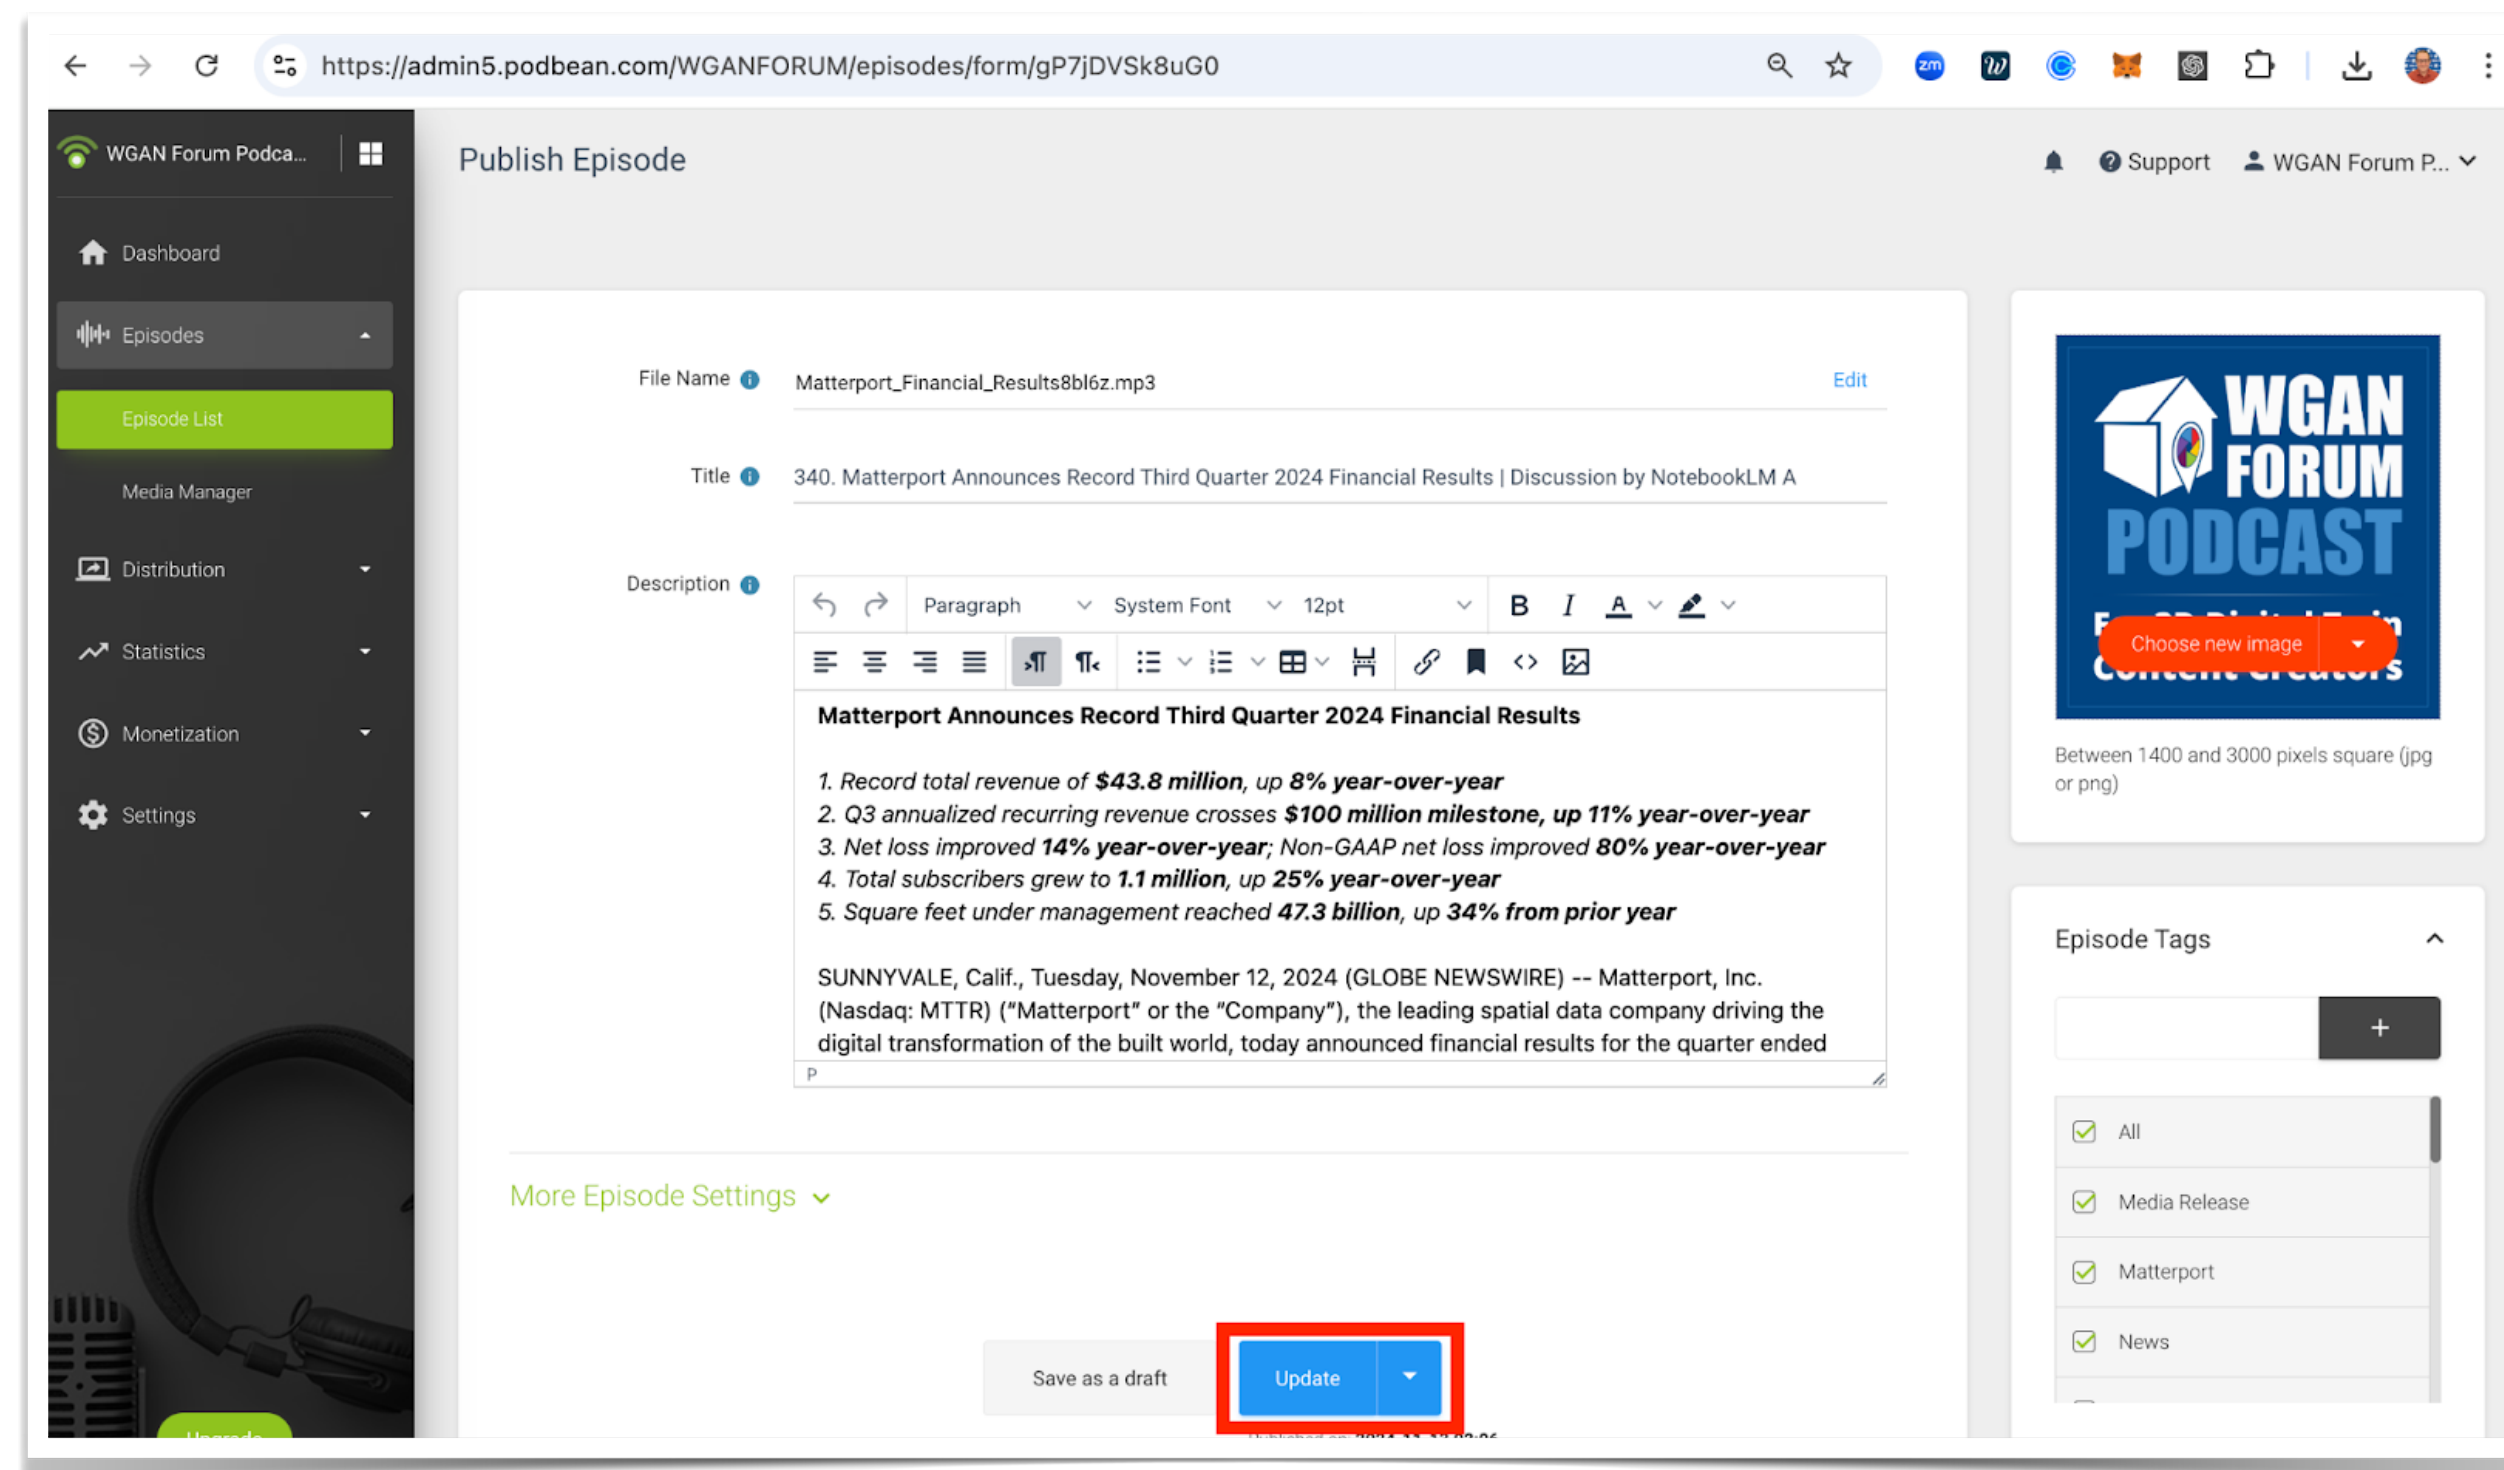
https://admin5.podbean.com/WGANFORUM/episodes/form/gP7jDVSk8uG0

WGAN Forum Podca...

Dashboard

Episodes

Episode List

Media Manager

Distribution

Statistics

Monetization

Settings

Publish Episode

Support

WGAN Forum P...

File Name

Matterport_Financial_Results8bl6z.mp3

Edit

Title

340. Matterport Announces Record Third Quarter 2024 Financial Results | Discussion by NotebookLM A

Description

Paragraph System Font 12pt

**Matterport Announces Record Third Quarter 2024 Financial Results**

1. Record total revenue of **$43.8 million**, up **8% year-over-year**
2. Q3 annualized recurring revenue crosses **$100 million milestone, up 11% year-over-year**
3. Net loss improved **14% year-over-year**; Non-GAAP net loss improved **80% year-over-year**
4. Total subscribers grew to **1.1 million**, up **25% year-over-year**
5. Square feet under management reached **47.3 billion**, up **34% from prior year**

SUNNYVALE, Calif., Tuesday, November 12, 2024 (GLOBE NEWSWIRE) -- Matterport, Inc. (Nasdaq: MTTR) ("Matterport" or the "Company"), the leading spatial data company driving the digital transformation of the built world, today announced financial results for the quarter ended

P

More Episode Settings

Save as a draft

Update

WGAN FORUM PODCAST

Choose new image

Between 1400 and 3000 pixels square (jpg or png)

Episode Tags

+

All

Media Release

Matterport

News

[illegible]